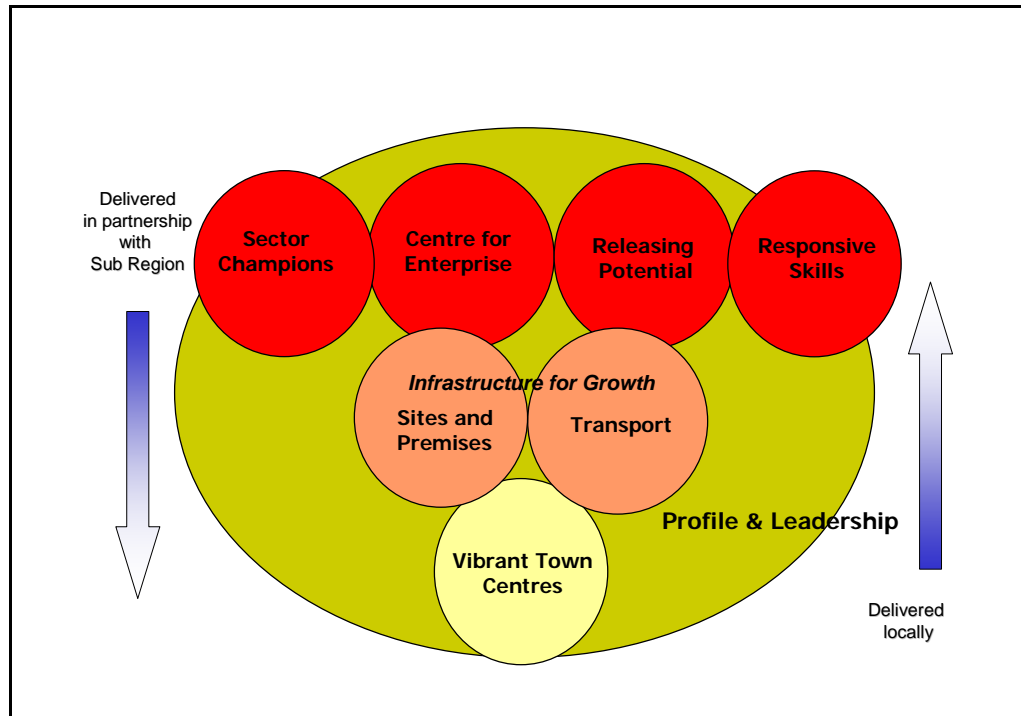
Delivered in partnership with Sub Region

Sector Champions

Centre for Enterprise

Releasing Potential

Responsive Skills

Infrastructure for Growth

Sites and Premises

Transport

Profile & Leadership

Vibrant Town Centres

Delivered locally